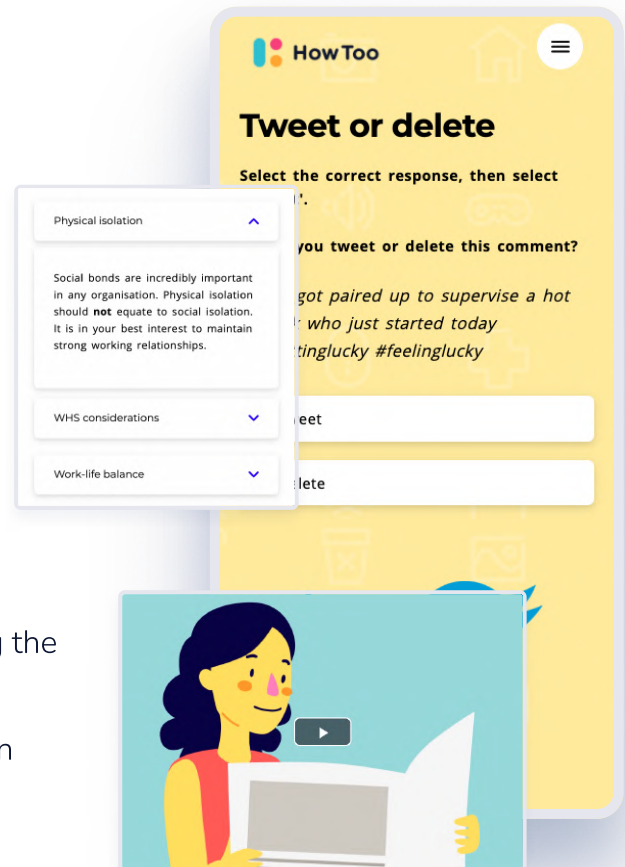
HowToo

Tweet or delete

Select the correct response, then select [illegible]'.

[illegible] you tweet or delete this comment?

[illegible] got paired up to supervise a hot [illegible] who just started today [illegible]ttinglucky #feelinglucky

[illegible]eet

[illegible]lete

Physical isolation

Social bonds are incredibly important in any organisation. Physical isolation should **not** equate to social isolation. It is in your best interest to maintain strong working relationships.

WHS considerations

Work-life balance

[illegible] the

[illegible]n